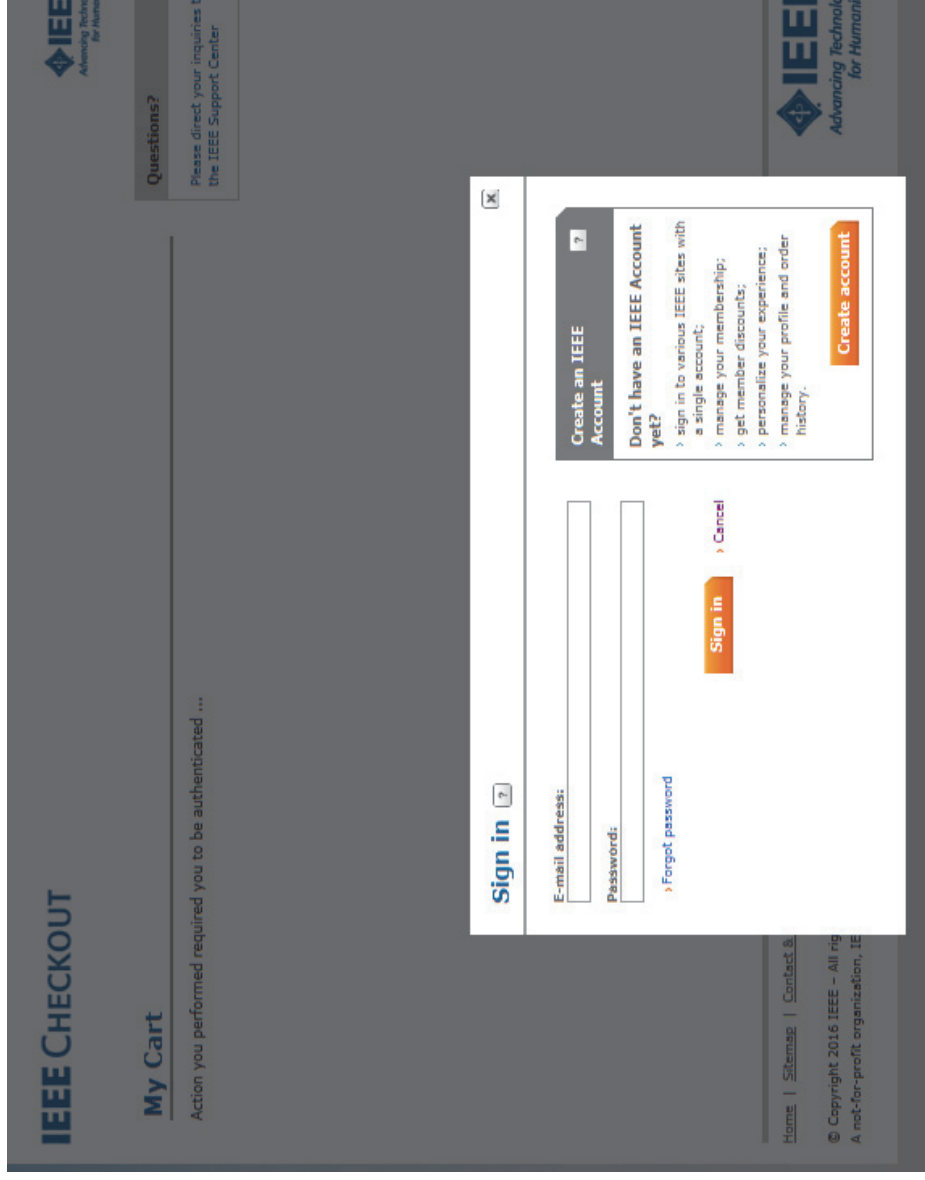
IEEE CHECKOUT

IEEE Advancing Technology for Humanity

My Cart

Action you performed required you to be authenticated ...

Questions?

Please direct your inquiries t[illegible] the IEEE Support Center

Sign in ?

E-mail address:

Password:

› Forgot password

Sign in

› Cancel

Create an IEEE Account ?

Don't have an IEEE Account yet?

› sign in to various IEEE sites with a single account;

› manage your membership;

› get member discounts;

› personalize your experience;

› manage your profile and order history.

Create account

Home | Sitemap | Contact &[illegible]

© Copyright 2016 IEEE – All rig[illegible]

A not-for-profit organization, IE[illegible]

IEEE Advancing Technolo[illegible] for Humani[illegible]